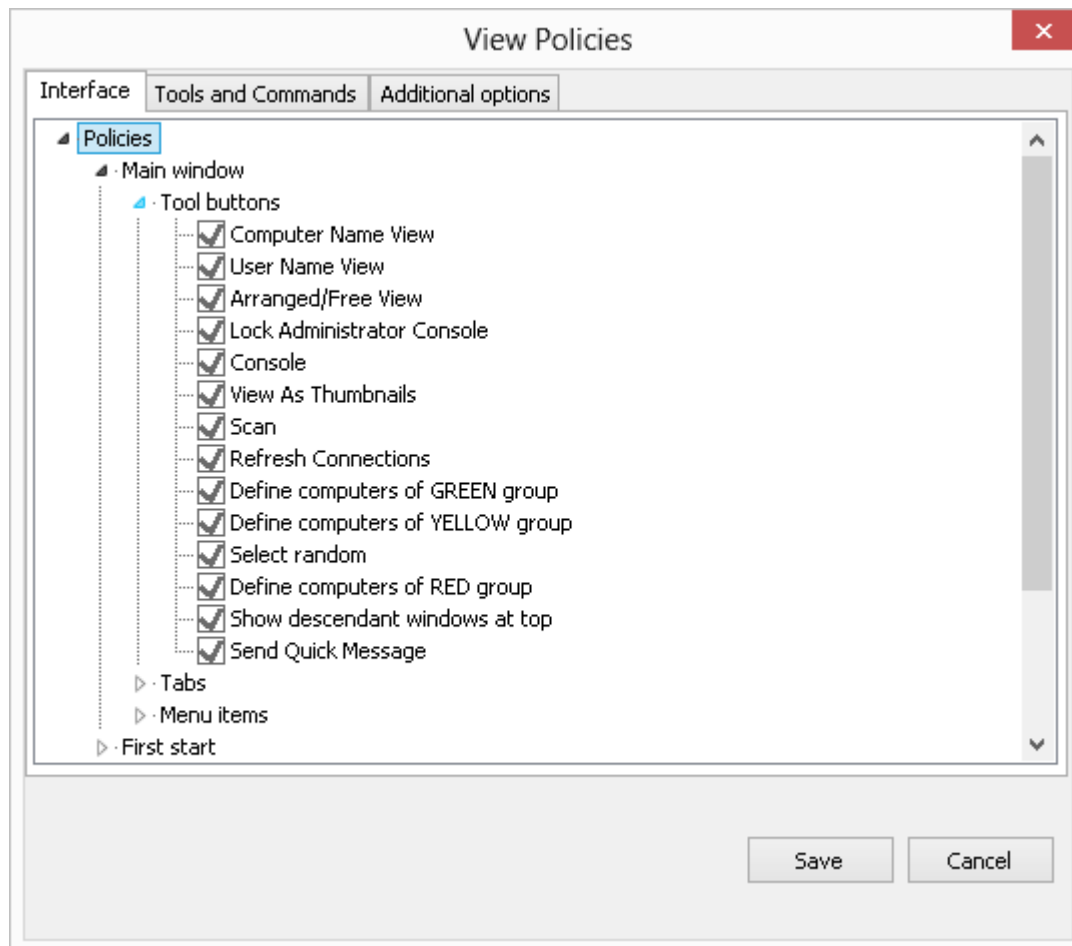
View Policies

×

Interface
Tools and Commands
Additional options

Policies
Main window
Tool buttons
Computer Name View
User Name View
Arranged/Free View
Lock Administrator Console
Console
View As Thumbnails
Scan
Refresh Connections
Define computers of GREEN group
Define computers of YELLOW group
Select random
Define computers of RED group
Show descendant windows at top
Send Quick Message
Tabs
Menu items
First start

Save
Cancel